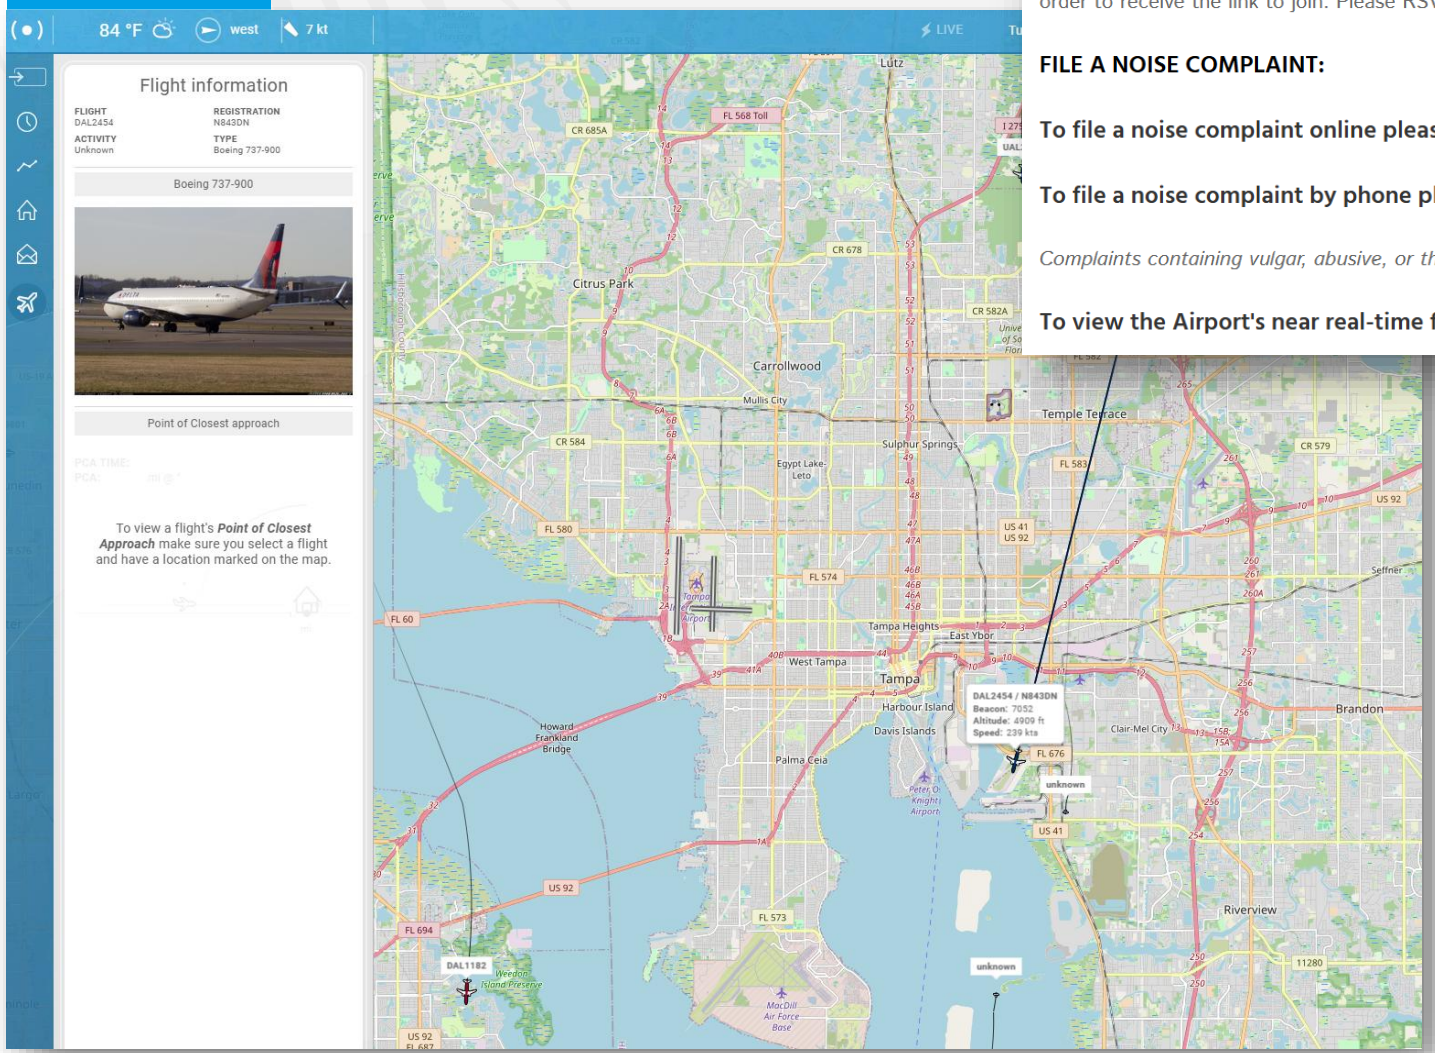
84 °F west 7 kt LIVE

Flight information

| FLIGHT | REGISTRATION |
|---|---|
| DAL2454 | N843DN |
| ACTIVITY | TYPE |
| Unknown | Boeing 737-900 |

Boeing 737-900

Point of Closest approach

PCA TIME:
PCA:

To view a flight's *Point of Closest Approach* make sure you select a flight and have a location marked on the map.

order to receive the link to join. Please RSV

FILE A NOISE COMPLAINT:

To file a noise complaint online pleas

To file a noise complaint by phone pl

*Complaints containing vulgar, abusive, or th*

To view the Airport's near real-time f

Lutz
FL 568 Toll
CR 685A
CR 678
Citrus Park
CR 582A
Carrollwood
Mullis City
Temple Terrace
CR 584
Sulphur Springs
Egypt Lake-Leto
FL 583
CR 579
FL 580
US 41
US 92
US 92
FL 574
Tampa International Airport
FL 60
Tampa Heights
East Ybor
West Tampa
Tampa
Harbour Island
Davis Islands
DAL2454 / N843DN
Beacon: 7052
Altitude: 4909 ft
Speed: 239 kts
FL 676
unknown
Howard Frankland Bridge
Palma Ceia
Peter O. Knight Airport
Clair-Mel City
Brandon
US 41
US 92
FL 694
FL 573
Riverview
DAL1182
Weedon Island Preserve
MacDill Air Force Base
unknown
11280
US 92
FL 687
Seffner